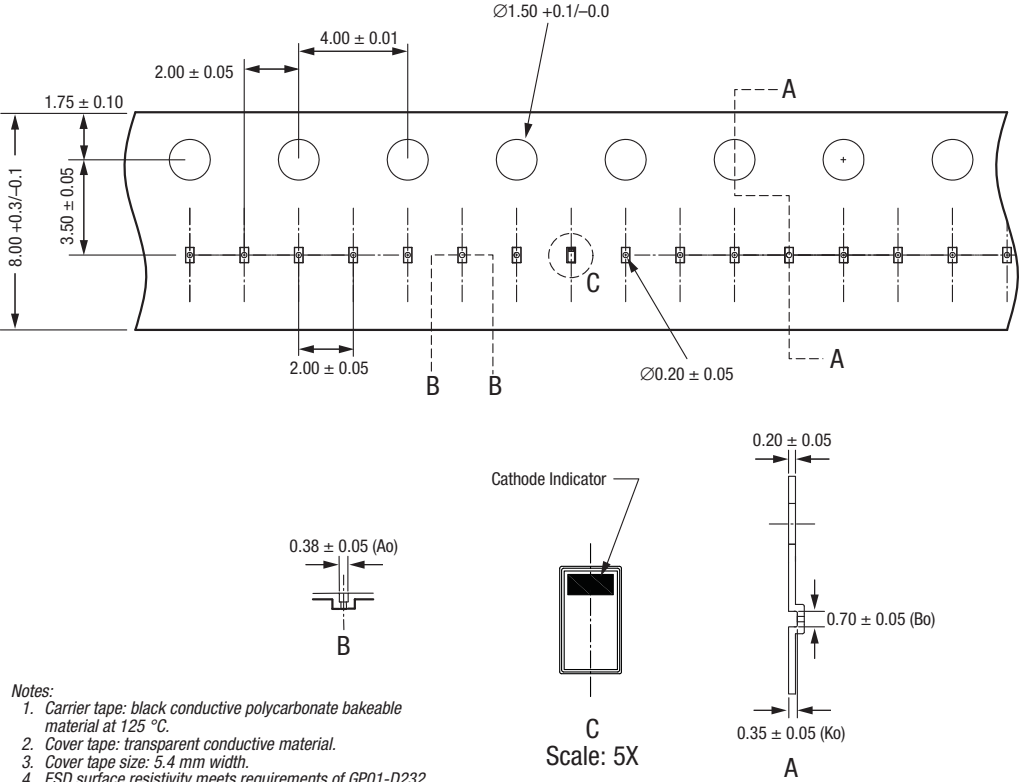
$\varnothing$1.50 +0.1/–0.0

4.00 ± 0.01

2.00 ± 0.05

1.75 ± 0.10

A

3.50 ± 0.05

8.00 +0.3/–0.1

C

2.00 ± 0.05

B

B

$\varnothing$0.20 ± 0.05

A

0.20 ± 0.05

Cathode Indicator

0.38 ± 0.05 (Ao)

B

0.70 ± 0.05 (Bo)

0.35 ± 0.05 (Ko)

C
Scale: 5X

A

Notes:
1. Carrier tape: black conductive polycarbonate bakeable material at 125 °C.
2. Cover tape: transparent conductive material.
3. Cover tape size: 5.4 mm width.
4. ESD surface resistivity meets requirements of GP01-D232